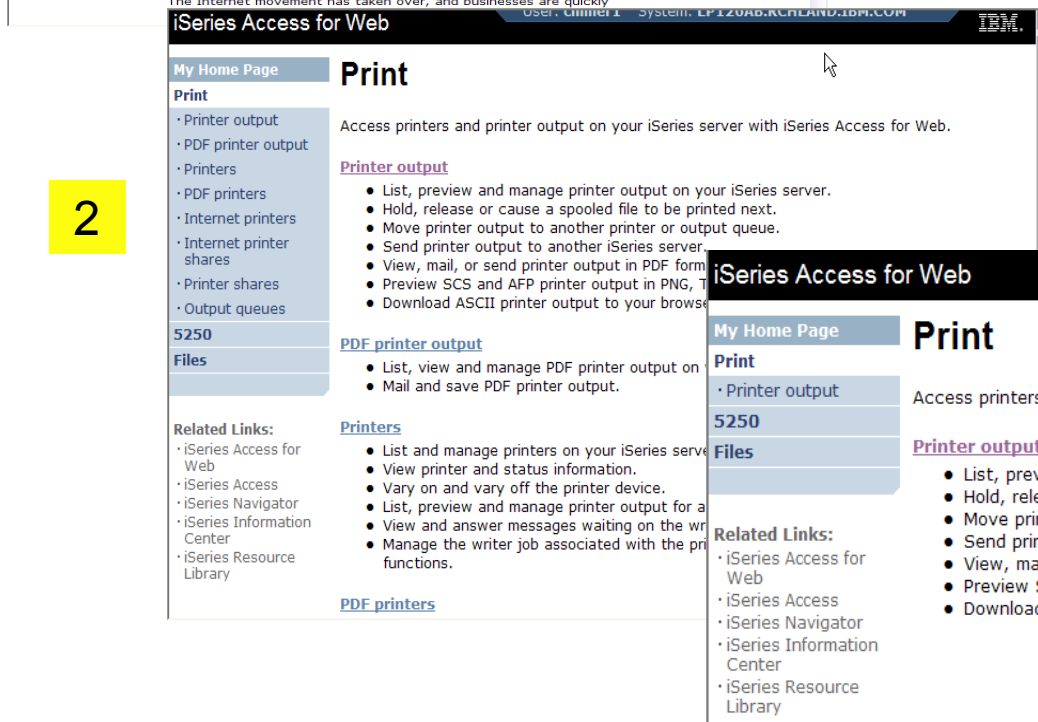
The Internet movement has taken over, and businesses are quickly

iSeries Access for Web
User: cmiller1 System: LP120AB.RCHLAND.IBM.COM
IBM.

My Home Page
Print
· Printer output
· PDF printer output
· Printers
· PDF printers
· Internet printers
· Internet printer shares
· Printer shares
· Output queues
5250
Files

Related Links:
· iSeries Access for Web
· iSeries Access
· iSeries Navigator
· iSeries Information Center
· iSeries Resource Library

Print

Access printers and printer output on your iSeries server with iSeries Access for Web.

Printer output
- List, preview and manage printer output on your iSeries server.
- Hold, release or cause a spooled file to be printed next.
- Move printer output to another printer or output queue.
- Send printer output to another iSeries server.
- View, mail, or send printer output in PDF form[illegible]
- Preview SCS and AFP printer output in PNG, T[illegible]
- Download ASCII printer output to your browse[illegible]

PDF printer output
- List, view and manage PDF printer output on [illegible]
- Mail and save PDF printer output.

Printers
- List and manage printers on your iSeries serve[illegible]
- View printer and status information.
- Vary on and vary off the printer device.
- List, preview and manage printer output for a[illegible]
- View and answer messages waiting on the wr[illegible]
- Manage the writer job associated with the pri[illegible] functions.

PDF printers

2

iSeries Access for Web

My Home Page
Print
· Printer output
5250
Files

Related Links:
· iSeries Access for Web
· iSeries Access
· iSeries Navigator
· iSeries Information Center
· iSeries Resource Library

Print

Access printers

Printer output
- List, prev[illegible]
- Hold, rele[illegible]
- Move prir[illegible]
- Send prir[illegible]
- View, ma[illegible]
- Preview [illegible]
- Downloac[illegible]